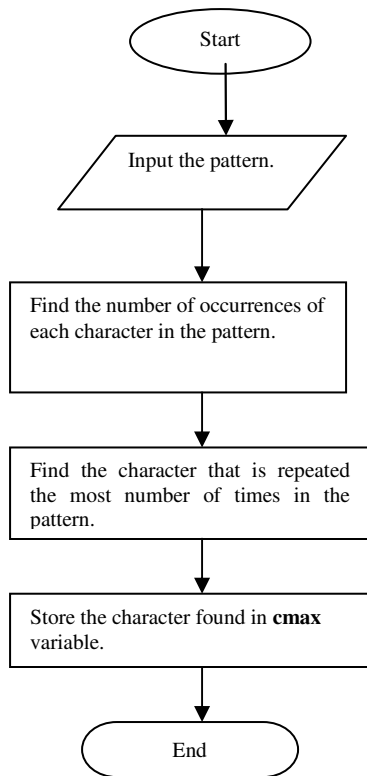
Start

Input the pattern.

Find the number of occurrences of each character in the pattern.

Find the character that is repeated the most number of times in the pattern.

Store the character found in **cmax** variable.

End